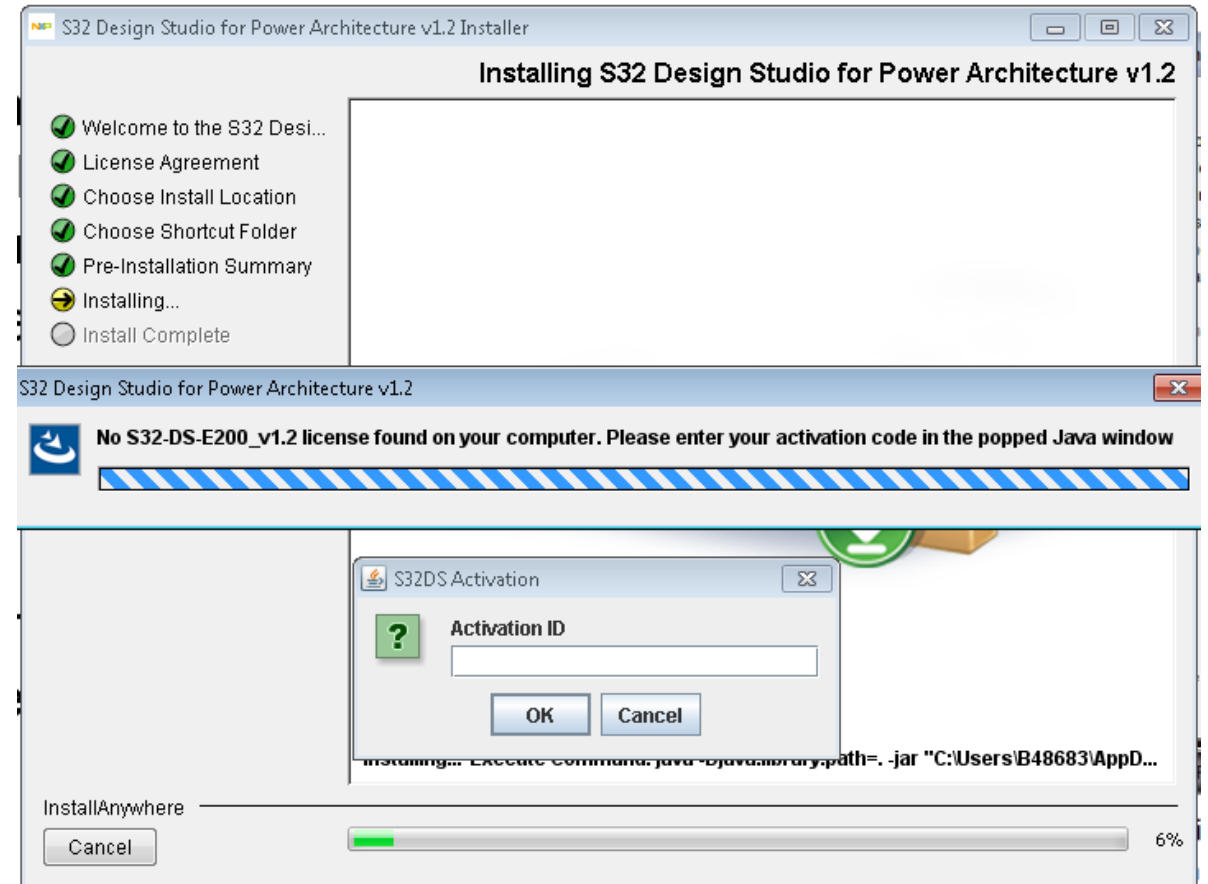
S32 Design Studio for Power Architecture v1.2 Installer

Installing S32 Design Studio for Power Architecture v1.2

Welcome to the S32 Desi...
License Agreement
Choose Install Location
Choose Shortcut Folder
Pre-Installation Summary
Installing...
Install Complete

S32 Design Studio for Power Architecture v1.2

No S32-DS-E200_v1.2 license found on your computer. Please enter your activation code in the popped Java window

S32DS Activation

Activation ID

OK Cancel

Installing... Execute Command: java -Djava.library.path=. -jar "C:\Users\B48683\AppD...

InstallAnywhere

Cancel

6%